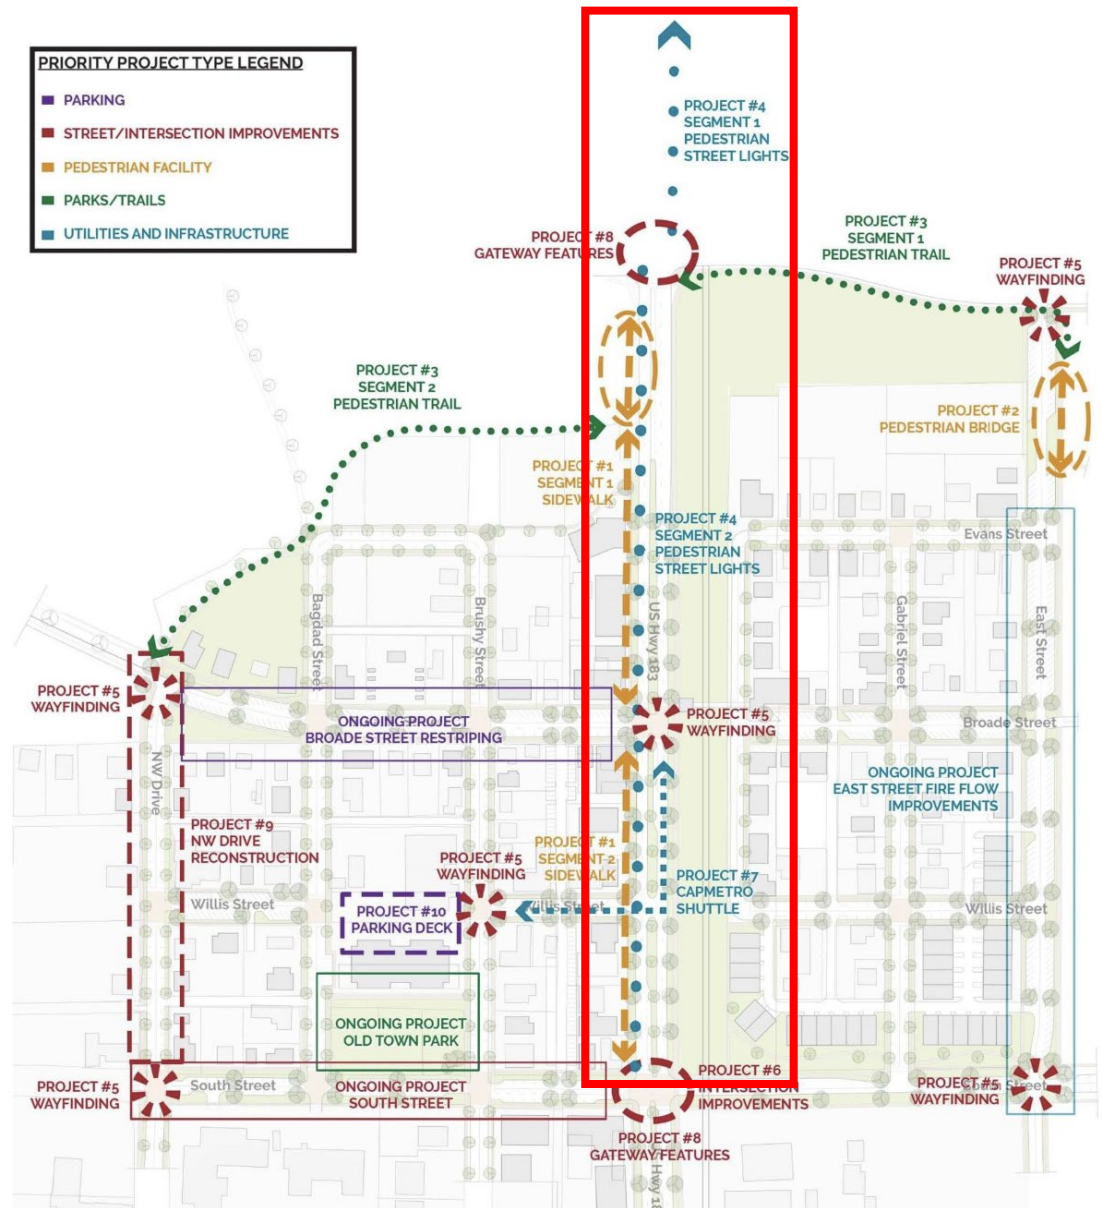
PRIORITY PROJECT TYPE LEGEND
PARKING
STREET/INTERSECTION IMPROVEMENTS
PEDESTRIAN FACILITY
PARKS/TRAILS
UTILITIES AND INFRASTRUCTURE

PROJECT #4
SEGMENT 1
PEDESTRIAN
STREET LIGHTS

PROJECT #8
GATEWAY FEATURES

PROJECT #3
SEGMENT 1
PEDESTRIAN TRAIL

PROJECT #5
WAYFINDING

PROJECT #3
SEGMENT 2
PEDESTRIAN TRAIL

PROJECT #2
PEDESTRIAN BRIDGE

PROJECT #1
SEGMENT 1
SIDEWALK

PROJECT #4
SEGMENT 2
PEDESTRIAN
STREET LIGHTS

Evans Street
Bagdad Street
Brushy Street
US Hwy 183
Gabriel Street
East Street

PROJECT #5
WAYFINDING

ONGOING PROJECT
BROADE STREET RESTRIPING

PROJECT #5
WAYFINDING

Broade Street

NW Drive

ONGOING PROJECT
EAST STREET FIRE FLOW
IMPROVEMENTS

PROJECT #9
NW DRIVE
RECONSTRUCTION

PROJECT #5
WAYFINDING

PROJECT #1
SEGMENT 2
SIDEWALK

PROJECT #7
CAPMETRO
SHUTTLE

Willis Street

PROJECT #10
PARKING DECK

Willis Street

Willis Street

ONGOING PROJECT
OLD TOWN PARK

PROJECT #6
INTERSECTION
IMPROVEMENTS

PROJECT #5
WAYFINDING

South Street

ONGOING PROJECT
SOUTH STREET

PROJECT #5
WAYFINDING

Street

PROJECT #8
GATEWAY FEATURES

Hwy 18